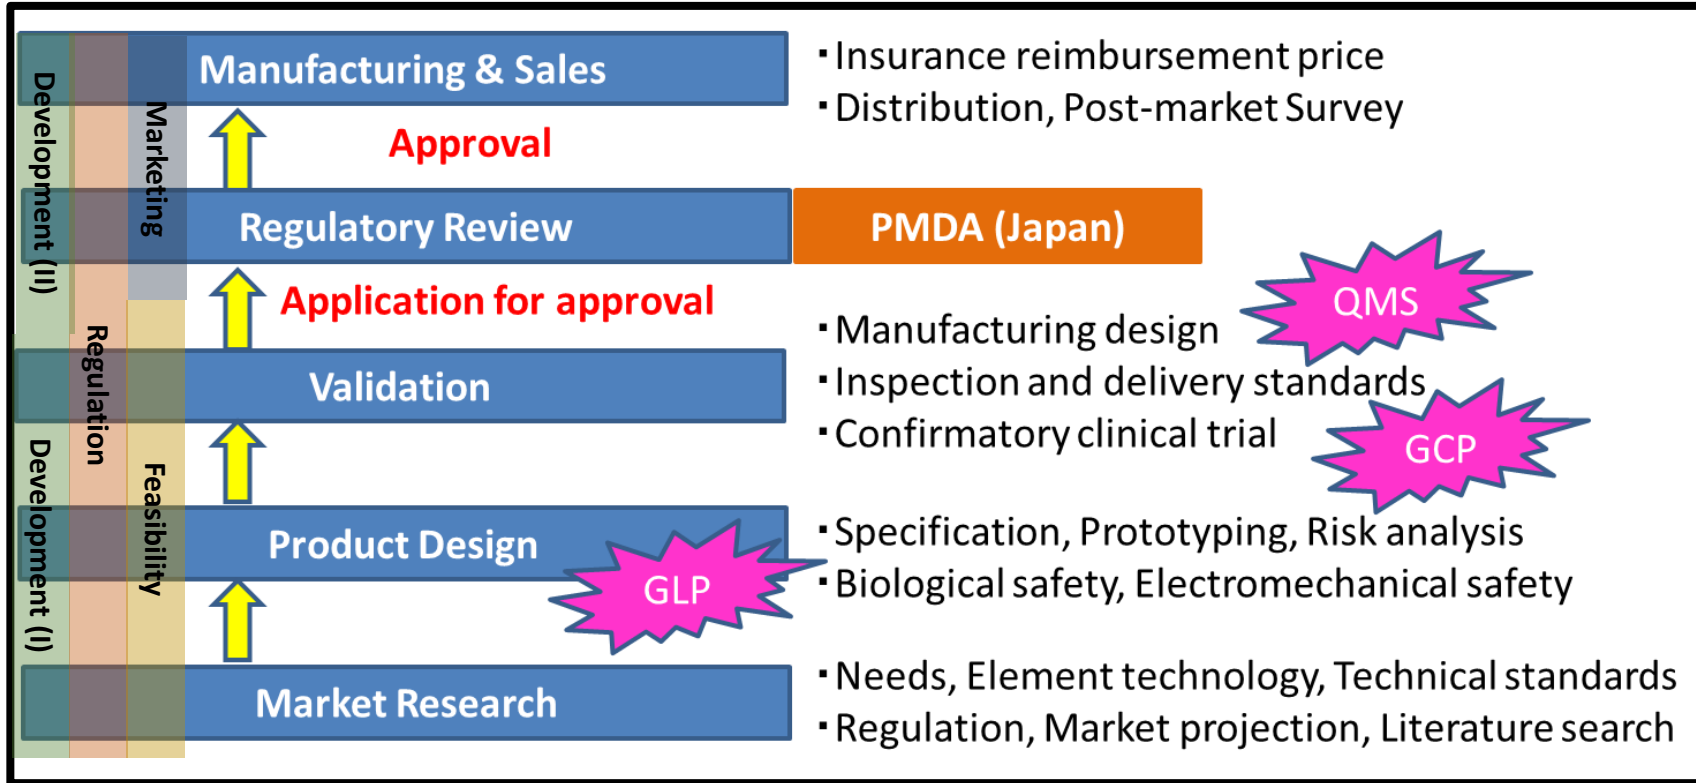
Development (II)

Marketing

Manufacturing & Sales

Approval

Regulatory Review

PMDA (Japan)

Application for approval

Regulation

Validation

Development (I)

Feasibility

Product Design

GLP

Market Research

・Insurance reimbursement price
・Distribution, Post-market Survey

・Manufacturing design
・Inspection and delivery standards
・Confirmatory clinical trial

QMS

GCP

・Specification, Prototyping, Risk analysis
・Biological safety, Electromechanical safety

・Needs, Element technology, Technical standards
・Regulation, Market projection, Literature search